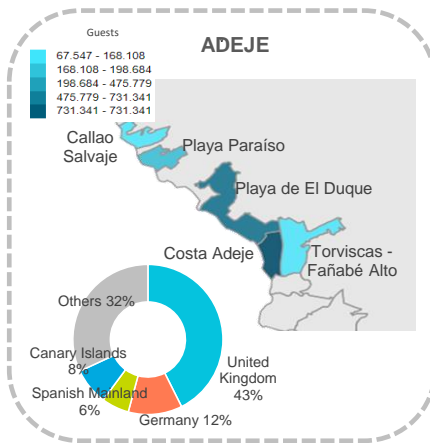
ADEJE

Guests

67.547 - 168.108
168.108 - 198.684
198.684 - 475.779
475.779 - 731.341
731.341 - 731.341

Callao Salvaje

Playa Paraíso

Playa de El Duque

Costa Adeje

Torviscas - Fañabé Alto

Others 32%

Canary Islands 8%

Spanish Mainland 6%

Germany 12%

United Kingdom 43%